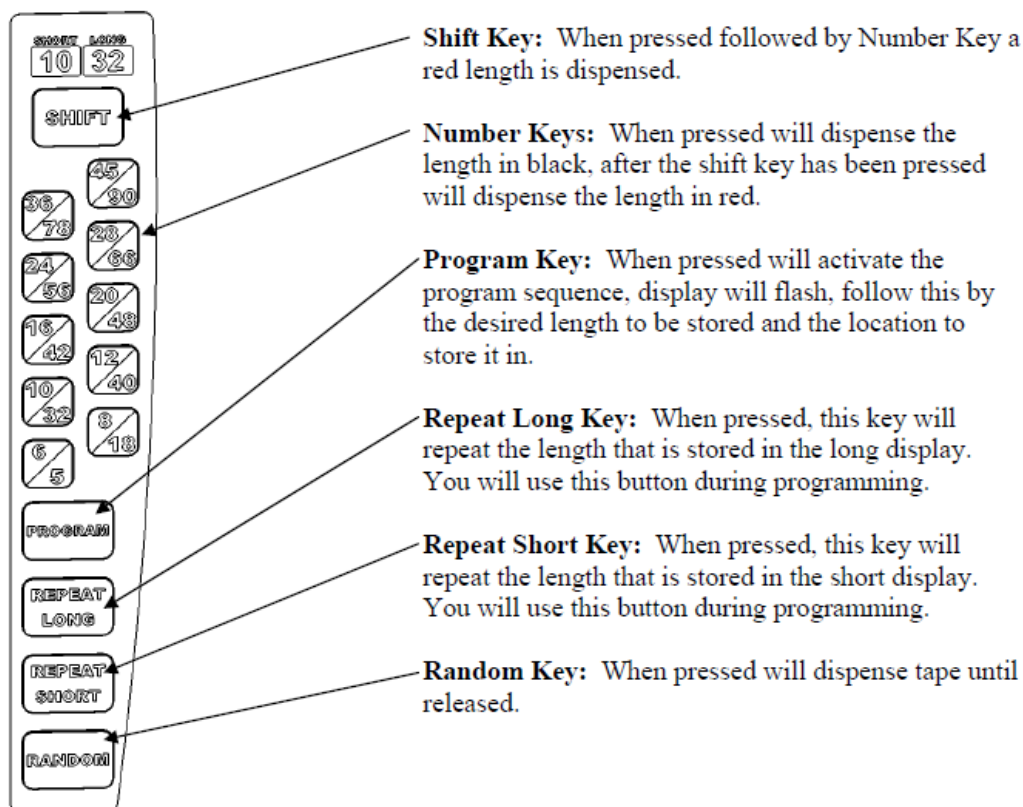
SHORT LONG
10 32

SHIFT

45/90
36/78
28/66
24/56
20/48
16/42
12/40
10/32
8/18
6/5

PROGRAM

REPEAT LONG

REPEAT SHORT

RANDOM

**Shift Key:** When pressed followed by Number Key a red length is dispensed.

**Number Keys:** When pressed will dispense the length in black, after the shift key has been pressed will dispense the length in red.

**Program Key:** When pressed will activate the program sequence, display will flash, follow this by the desired length to be stored and the location to store it in.

**Repeat Long Key:** When pressed, this key will repeat the length that is stored in the long display. You will use this button during programming.

**Repeat Short Key:** When pressed, this key will repeat the length that is stored in the short display. You will use this button during programming.

**Random Key:** When pressed will dispense tape until released.